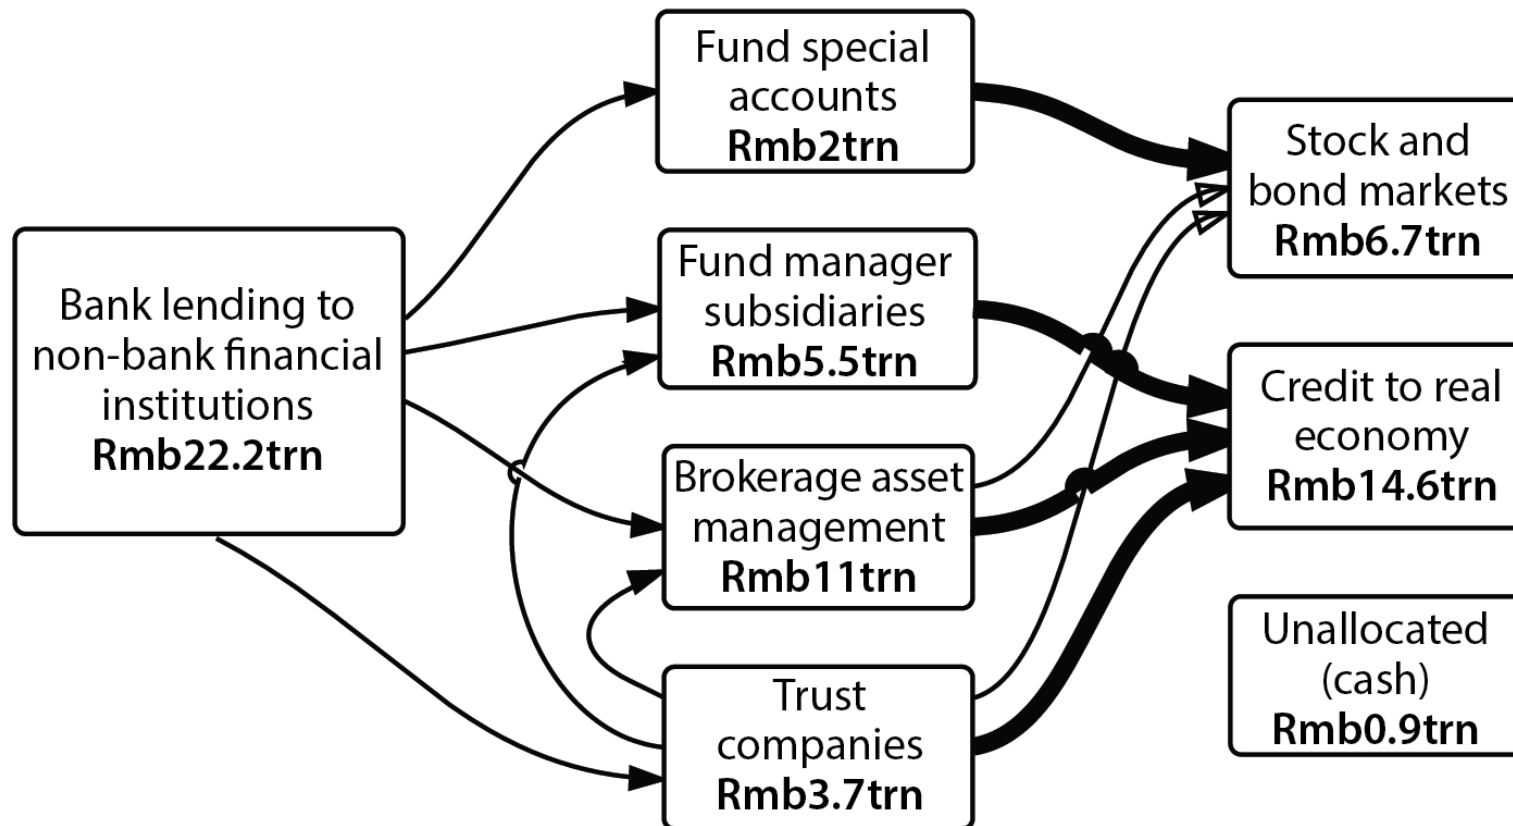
Bank lending to non-bank financial institutions
**Rmb22.2trn**

Fund special accounts
**Rmb2trn**

Fund manager subsidiaries
**Rmb5.5trn**

Brokerage asset management
**Rmb11trn**

Trust companies
**Rmb3.7trn**

Stock and bond markets
**Rmb6.7trn**

Credit to real economy
**Rmb14.6trn**

Unallocated (cash)
**Rmb0.9trn**